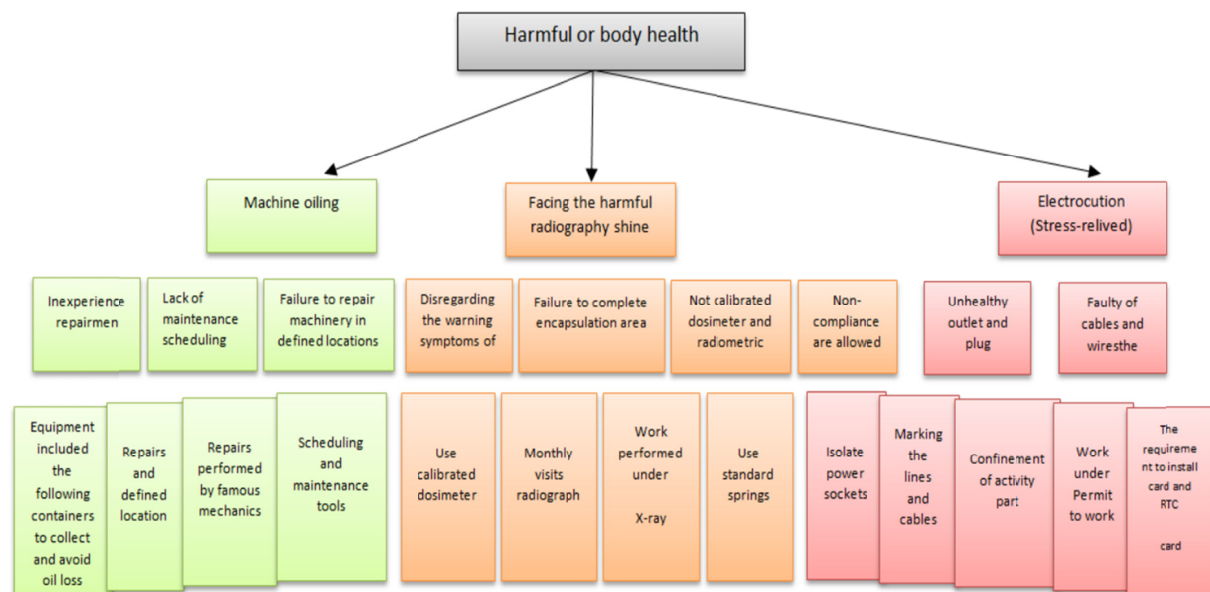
Harmful or body health

Machine oiling

Facing the harmful radiography shine

Electrocution (Stress-relived)

Inexperience repairmen

Lack of maintenance scheduling

Failure to repair machinery in defined locations

Disregarding the warning symptoms of

Failure to complete encapsulation area

Not calibrated dosimeter and radiometric

Non-compliance are allowed

Unhealthy outlet and plug

Faulty of cables and wiresthe

Equipment included the following containers to collect and avoid oil loss

Repairs and defined location

Repairs performed by famous mechanics

Scheduling and maintenance tools

Use calibrated dosimeter

Monthly visits radiograph

Work performed under X-ray

Use standard springs

Isolate power sockets

Marking the lines and cables

Confinement of activity part

Work under Permit to work

The requirement to install card and RTC card